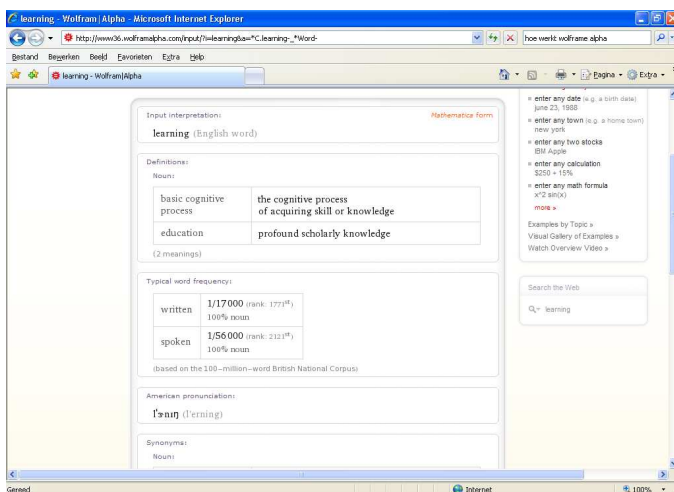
learning - Wolfram|Alpha - Microsoft Internet Explorer

http://www36.wolframalpha.com/input/?i=learning&a=*C.learning-_*Word-

hoe werkt wolframe alpha

Bestand Bewerken Beeld Favorieten Extra Help

learning - Wolfram|Alpha

Pagina Extra

Input interpretation:

Mathematica form

learning (English word)

Definitions:

Noun:

| basic cognitive process | the cognitive process of acquiring skill or knowledge |
|---|---|
| education | profound scholarly knowledge |

(2 meanings)

Typical word frequency:

| written | 1/17000 (rank: 1771st) 100% noun |
|---|---|
| spoken | 1/56000 (rank: 2121st) 100% noun |

(based on the 100-million-word British National Corpus)

American pronunciation:

lˈɜːnɪŋ (l'erning)

Synonyms:

Noun:

june 23, 1988

» enter any town (e.g. a home town)
new york

» enter any two stocks
IBM Apple

» enter any calculation
$250 + 15%

» enter any math formula
x^2 sin(x)

more »

Examples by Topic »
Visual Gallery of Examples »
Watch Overview Video »

Search the Web

learning

Gereed

Internet

100%